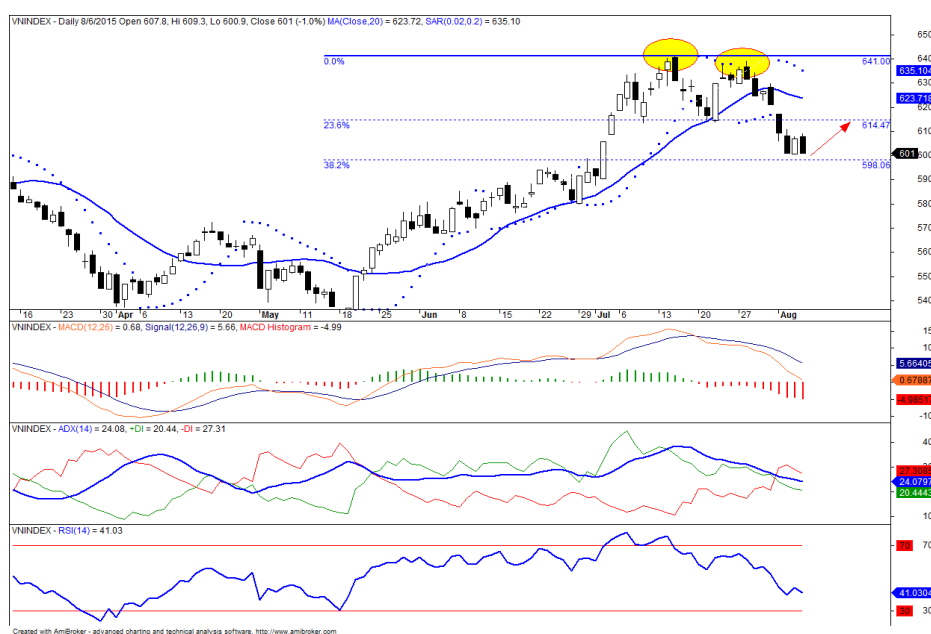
VNINDEX - Daily 8/6/2015 Open 607.8, Hi 609.3, Lo 600.9, Close 601 (-1.0%) MA(Close,20) = 623.72, SAR(0.02,0.2) = 635.10

0.0%

641.00

23.6%

614.47

38.2%

598.06

650
640
635.10
630
623.71
620
610
601
600
590
580
570
560
550
540

16 23 30 Apr 6 13 20 May 11 18 25 Jun 8 15 22 29 Jul 6 13 20 27 Aug

VNINDEX - MACD(12,26) = 0.68, Signal(12,26,9) = 5.66, MACD Histogram = -4.99

15
10
5.66406
0.67887
-4.98517
-10

VNINDEX - ADX(14) = 24.08, +DI = 20.44, -DI = 27.31

40
27.3086
24.0797
20.4443
10

VNINDEX - RSI(14) = 41.03

70
70
41.0304
30
30

Created with AmiBroker - advanced charting and technical analysis software. http://www.amibroker.com